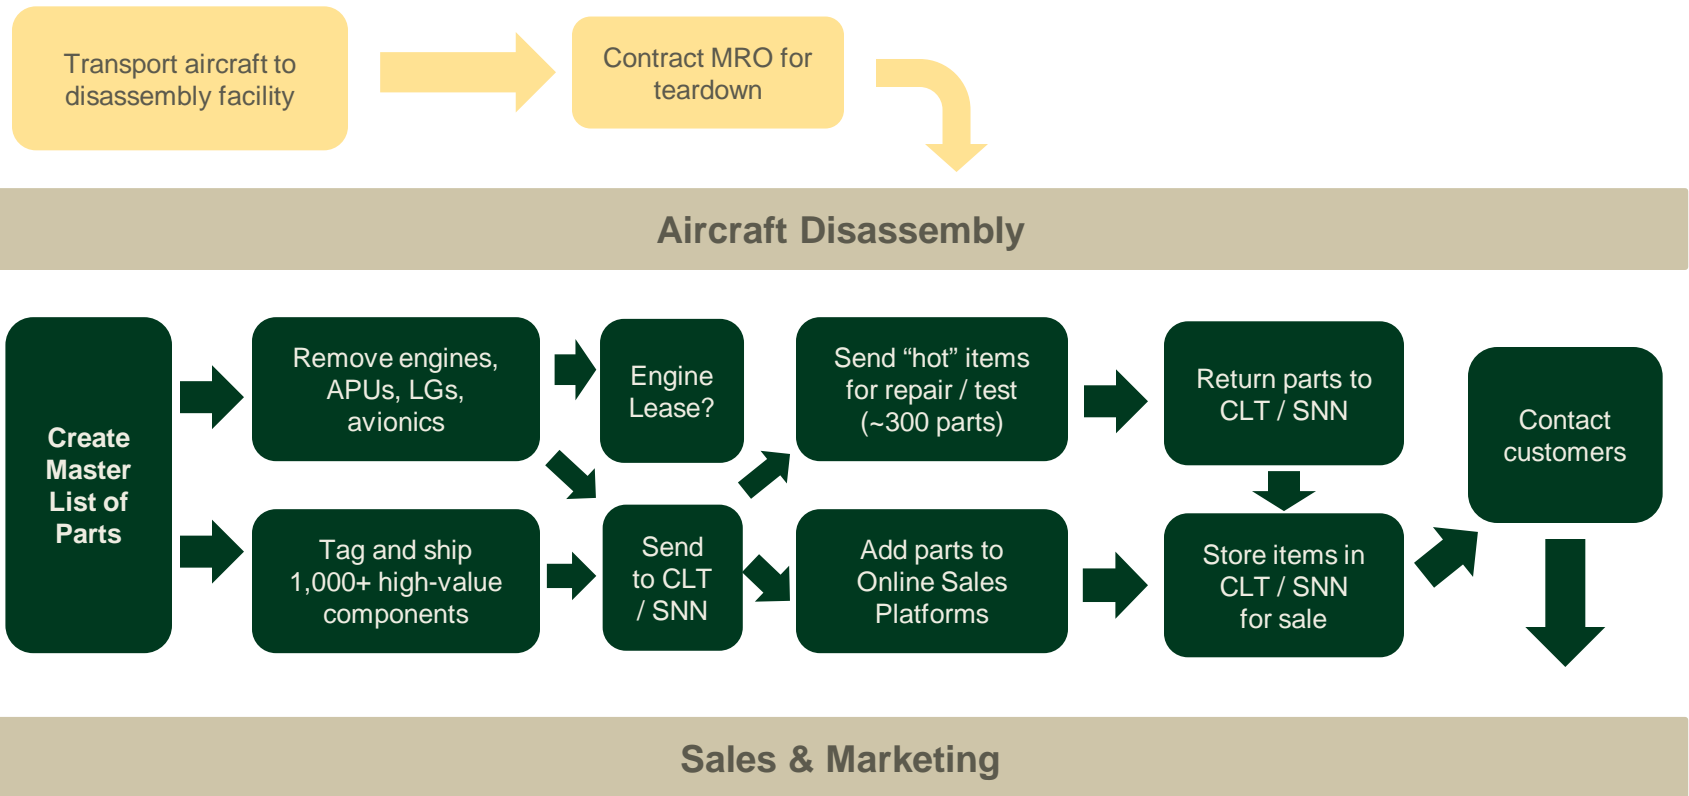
Transport aircraft to disassembly facility

Contract MRO for teardown

Aircraft Disassembly

Create Master List of Parts

Remove engines, APUs, LGs, avionics

Engine Lease?

Send “hot” items for repair / test (~300 parts)

Return parts to CLT / SNN

Contact customers

Tag and ship 1,000+ high-value components

Send to CLT / SNN

Add parts to Online Sales Platforms

Store items in CLT / SNN for sale

Sales & Marketing